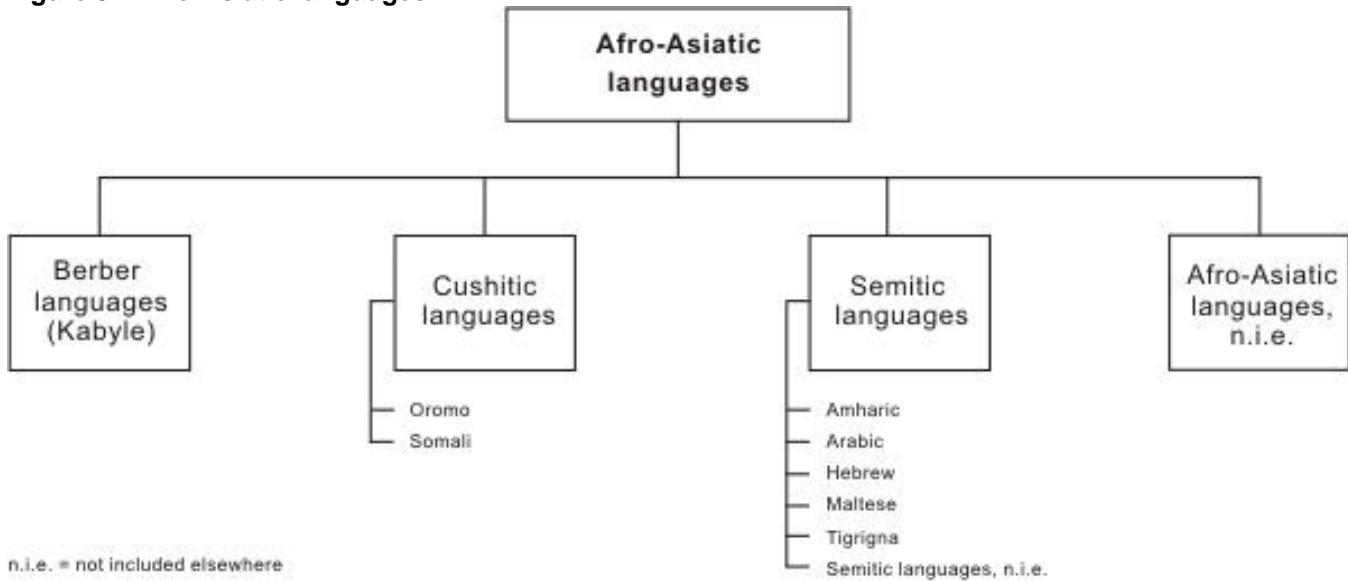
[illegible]

Afro-Asiatic languages

Berber languages (Kabyle)

Cushitic languages

Oromo

Somali

Semitic languages

Amharic

Arabic

Hebrew

Maltese

Tigrigna

Semitic languages, n.i.e.

Afro-Asiatic languages, n.i.e.

n.i.e. = not included elsewhere